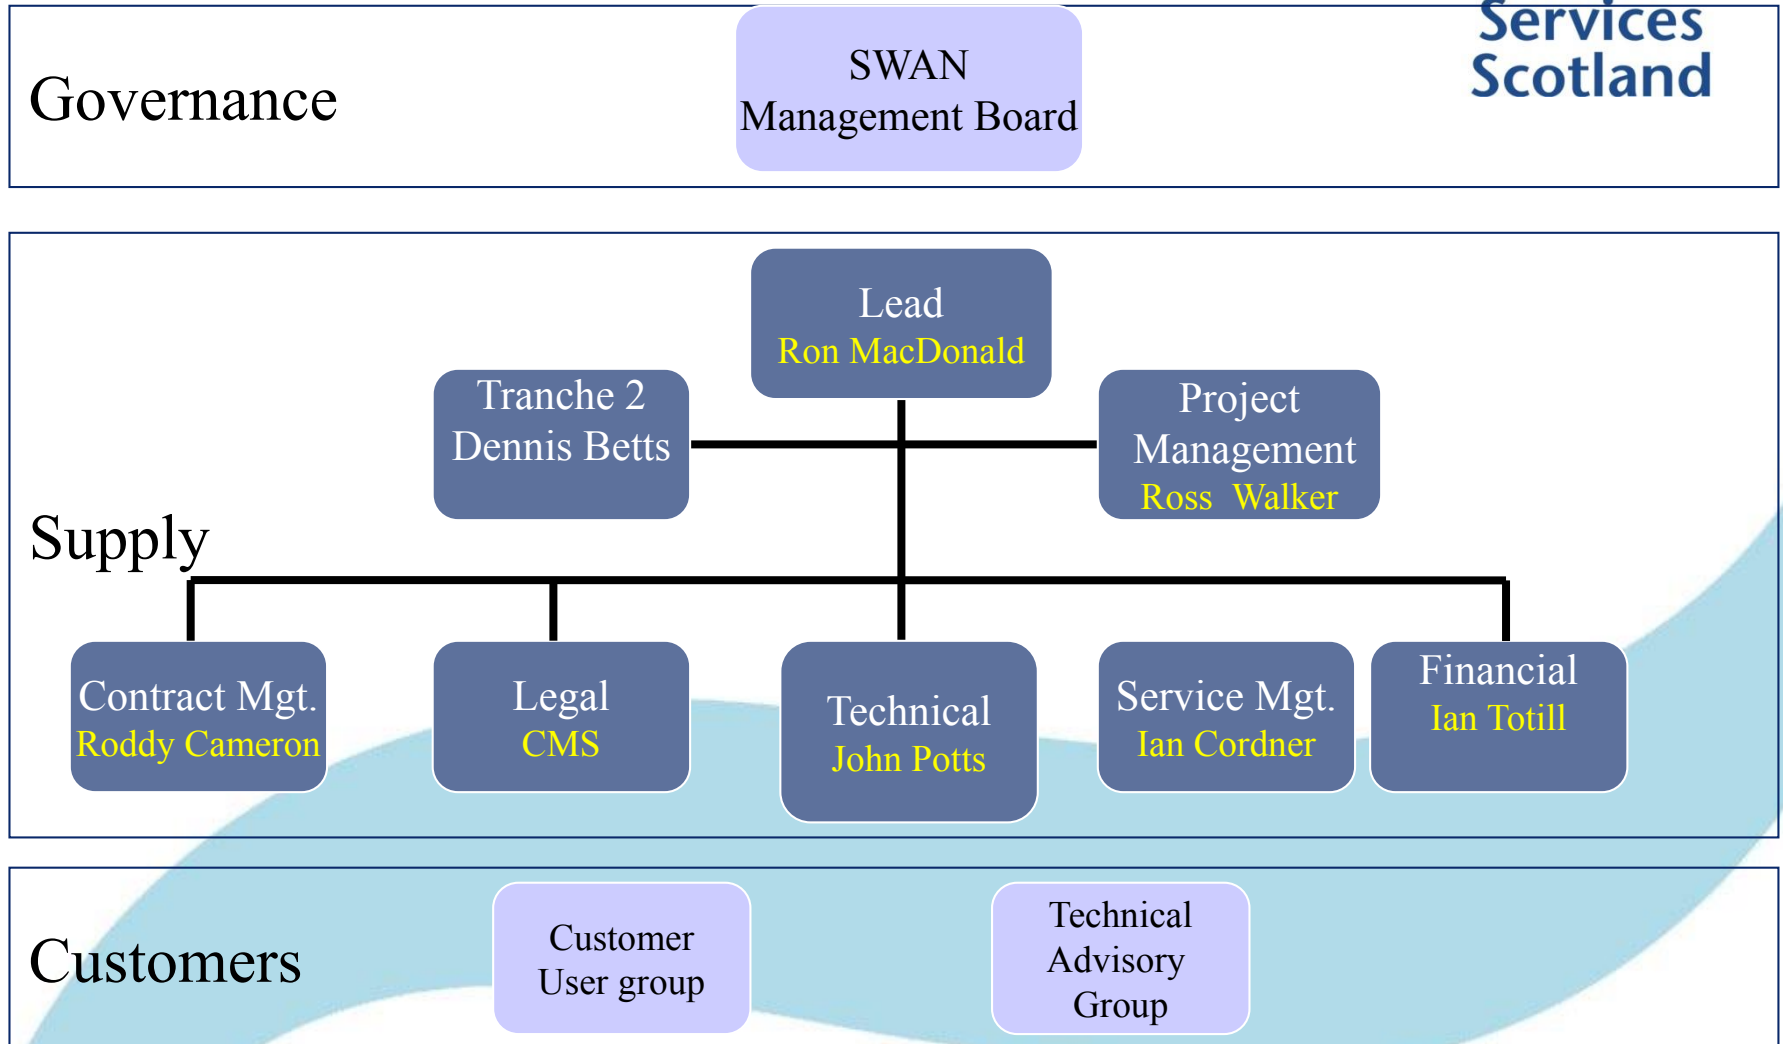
Services Scotland

Governance

SWAN Management Board

Supply

Lead
Ron MacDonald

Tranche 2
Dennis Betts

Project Management
Ross Walker

Contract Mgt.
Roddy Cameron

Legal
CMS

Technical
John Potts

Service Mgt.
Ian Cordner

Financial
Ian Totill

Customers

Customer User group

Technical Advisory Group